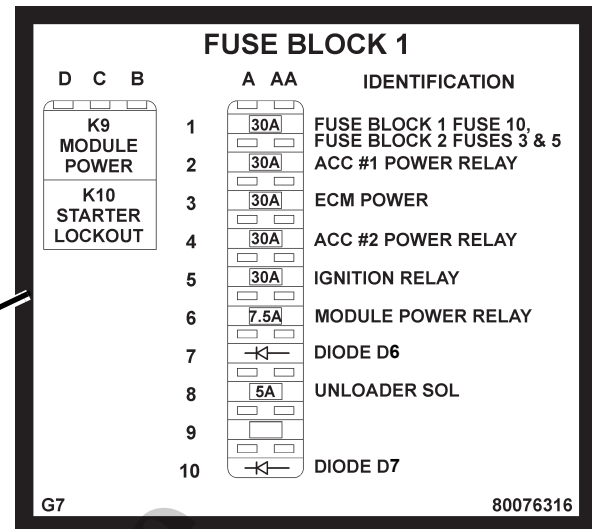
FUSE BLOCK 1

D C B

K9 MODULE POWER

K10 STARTER LOCKOUT

A AA

IDENTIFICATION

| | | |
|---|---|---|
| 1 | 30A | FUSE BLOCK 1 FUSE 10, FUSE BLOCK 2 FUSES 3 & 5 |
| 2 | 30A | ACC #1 POWER RELAY |
| 3 | 30A | ECM POWER |
| 4 | 30A | ACC #2 POWER RELAY |
| 5 | 30A | IGNITION RELAY |
| 6 | 7.5A | MODULE POWER RELAY |
| 7 | | DIODE D6 |
| 8 | 5A | UNLOADER SOL |
| 9 | | |
| 10 | | DIODE D7 |

G7

80076316